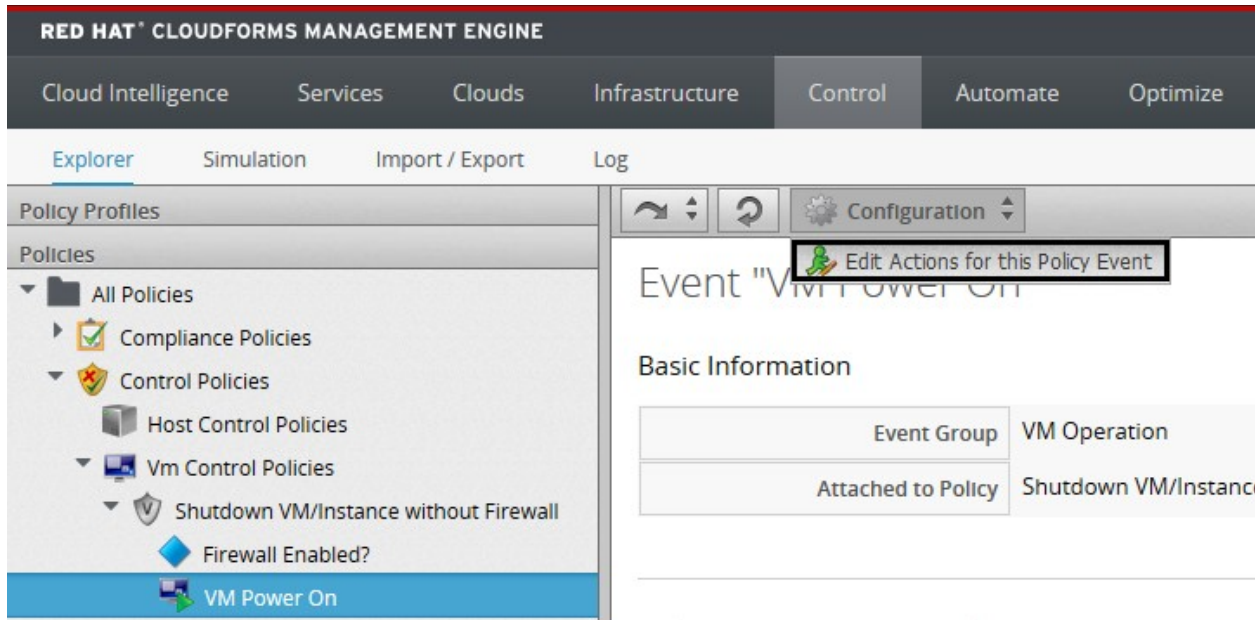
RED HAT® CLOUDFORMS MANAGEMENT ENGINE

Cloud Intelligence Services Clouds Infrastructure Control Automate Optimize

Explorer Simulation Import / Export Log

Policy Profiles

Policies

All Policies

Compliance Policies

Control Policies

Host Control Policies

Vm Control Policies

Shutdown VM/Instance without Firewall

Firewall Enabled?

VM Power On

Configuration

Edit Actions for this Policy Event

Event "V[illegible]

Basic Information

| Event Group | VM Operation |
|---|---|
| Attached to Policy | Shutdown VM/Instanc |